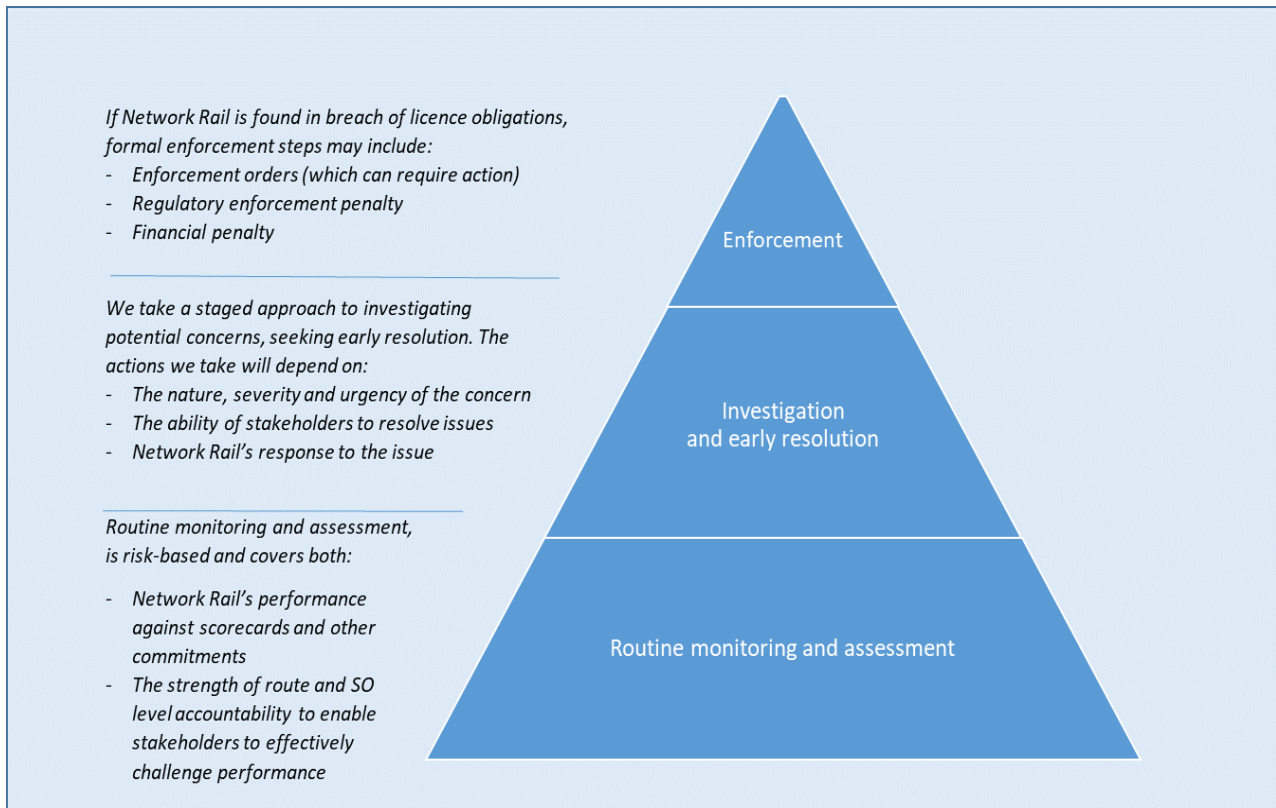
If Network Rail is found in breach of licence obligations, formal enforcement steps may include:
- Enforcement orders (which can require action)
- Regulatory enforcement penalty
- Financial penalty

We take a staged approach to investigating potential concerns, seeking early resolution. The actions we take will depend on:
- The nature, severity and urgency of the concern
- The ability of stakeholders to resolve issues
- Network Rail's response to the issue

Routine monitoring and assessment, is risk-based and covers both:

- Network Rail's performance against scorecards and other commitments
- The strength of route and SO level accountability to enable stakeholders to effectively challenge performance

Enforcement

Investigation and early resolution

Routine monitoring and assessment